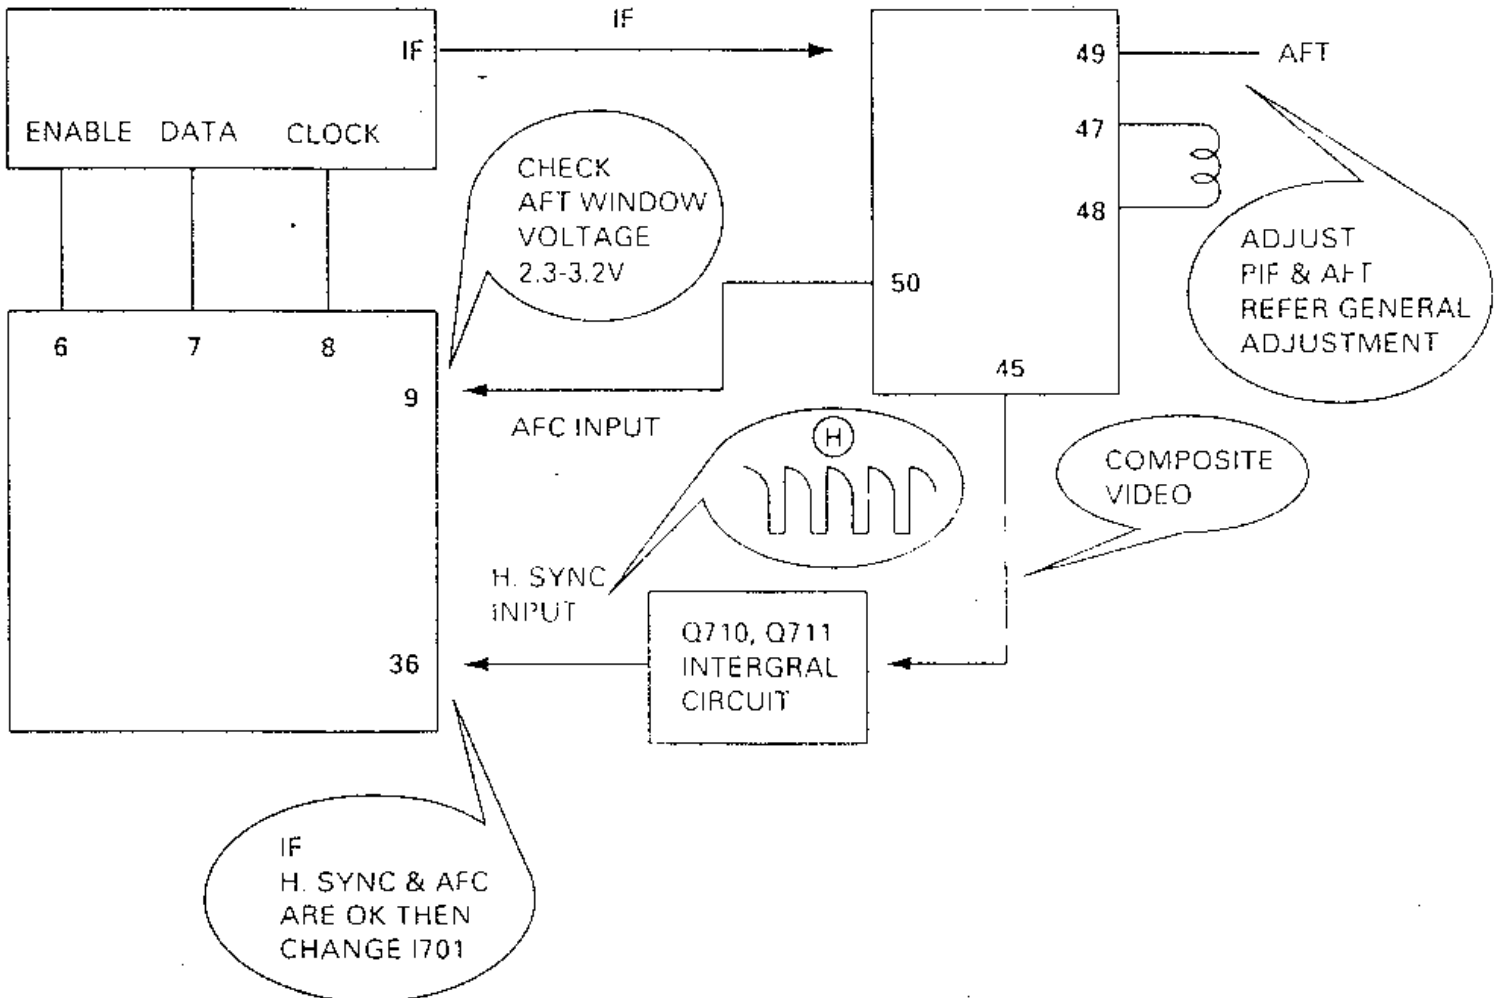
IF

ENABLE DATA CLOCK

IF

49 AFT

47

48

CHECK AFT WINDOW VOLTAGE 2.3-3.2V

ADJUST PIF & AFT REFER GENERAL ADJUSTMENT

50

6 7 8

9

45

AFC INPUT

H

COMPOSITE VIDEO

H. SYNC INPUT

Q710, Q711 INTERGRAL CIRCUIT

36

IF H. SYNC & AFC ARE OK THEN CHANGE I701